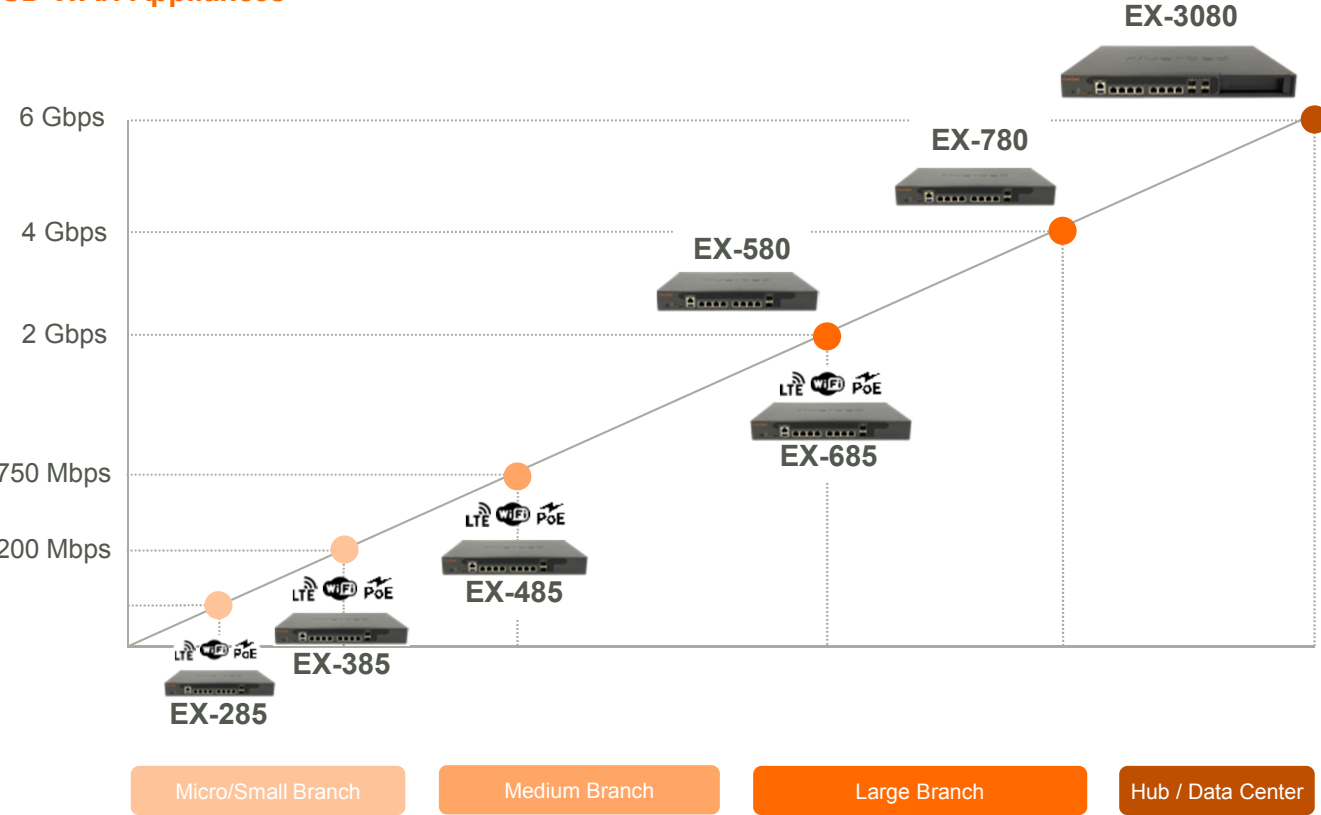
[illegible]

EX-3080

6 Gbps

EX-780

4 Gbps

EX-580

2 Gbps

LTE WiFi PoE

EX-685

750 Mbps

LTE WiFi PoE

200 Mbps

EX-485

LTE WiFi PoE

EX-385

LTE WiFi PoE

EX-285

Micro/Small Branch

Medium Branch

Large Branch

Hub / Data Center